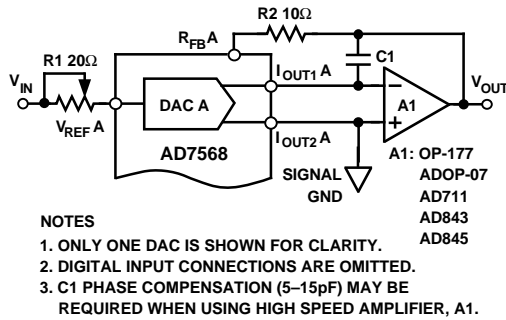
R2 10Ω
$R_{FB}A$
R1 20Ω
C1
$V_{IN}$
DAC A
$I_{OUT1}A$
−
A1
+
$V_{OUT}$
$V_{REF}A$
$I_{OUT2}A$
AD7568
SIGNAL GND
A1: OP-177
ADOP-07
AD711
AD843
AD845

NOTES
1. ONLY ONE DAC IS SHOWN FOR CLARITY.
2. DIGITAL INPUT CONNECTIONS ARE OMITTED.
3. C1 PHASE COMPENSATION (5–15pF) MAY BE REQUIRED WHEN USING HIGH SPEED AMPLIFIER, A1.